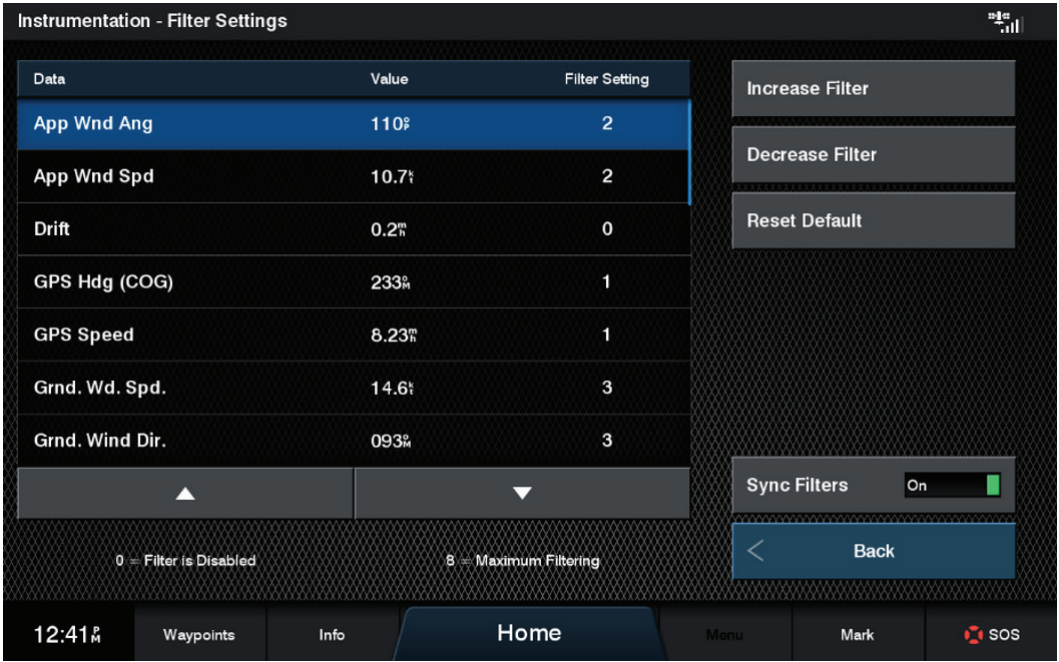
Instrumentation - Filter Settings

| Data | Value | Filter Setting |
|---|---|---|
| App Wnd Ang | 110°P | 2 |
| App Wnd Spd | 10.7$^{k}_{t}$ | 2 |
| Drift | 0.2$^{m}_{h}$ | 0 |
| GPS Hdg (COG) | 233°M | 1 |
| GPS Speed | 8.23$^{m}_{h}$ | 1 |
| Grnd. Wd. Spd. | 14.6$^{k}_{t}$ | 3 |
| Grnd. Wind Dir. | 093°M | 3 |

Increase Filter

Decrease Filter

Reset Default

Sync Filters On

0 = Filter is Disabled

8 = Maximum Filtering

Back

12:41 PM

Waypoints

Info

Home

Menu

Mark

SOS